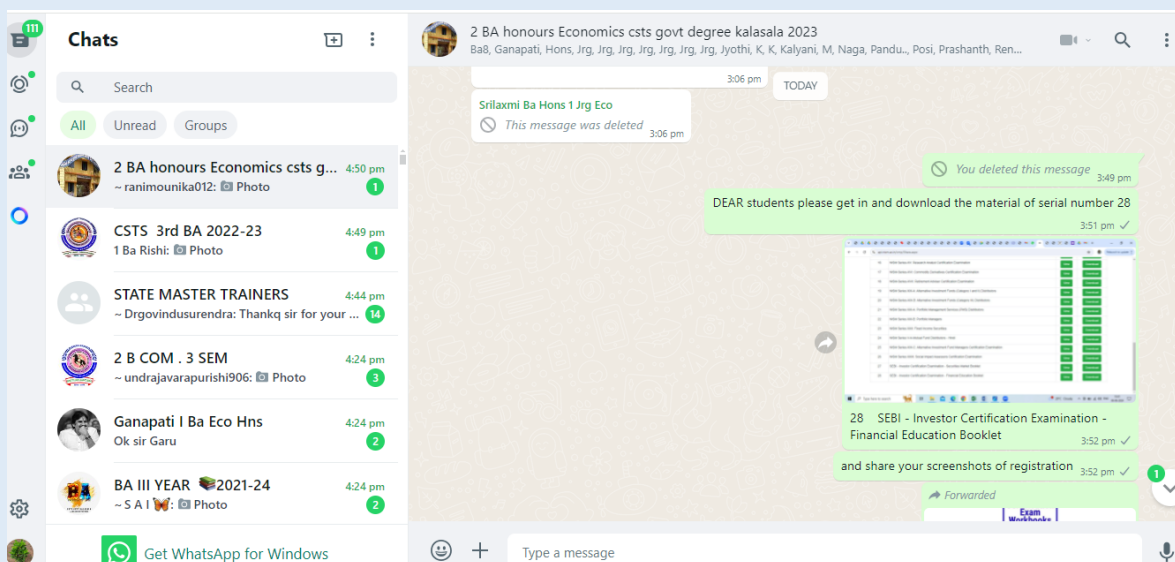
111

Chats

Search

All Unread Groups

2 BA honours Economics csts g... 4:50 pm
~ ranimounika012: Photo 1

CSTS 3rd BA 2022-23 4:49 pm
1 Ba Rishi: Photo 1

STATE MASTER TRAINERS 4:44 pm
~ Drgovindusurendra: Thankq sir for your ... 14

2 B COM . 3 SEM 4:24 pm
~ undrajavarapurishi906: Photo 3

Ganapati I Ba Eco Hns 4:24 pm
Ok sir Garu 2

BA III YEAR 📚2021-24 4:24 pm
~ S A I 🦋: Photo 2

Get WhatsApp for Windows

2 BA honours Economics csts govt degree kalasala 2023
Ba8, Ganapati, Hons, Jrg, Jrg, Jrg, Jrg, Jrg, Jrg, Jrg, Jyothi, K, K, Kalyani, M, Naga, Pandu.., Posi, Prashanth, Ren...

3:06 pm

TODAY

Srilaxmi Ba Hons 1 Jrg Eco
This message was deleted 3:06 pm

You deleted this message 3:49 pm

DEAR students please get in and download the material of serial number 28 3:51 pm

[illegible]

28 SEBI - Investor Certification Examination - Financial Education Booklet 3:52 pm

and share your screenshots of registration 3:52 pm

1

Forwarded

Exam Workbooks

Type a message